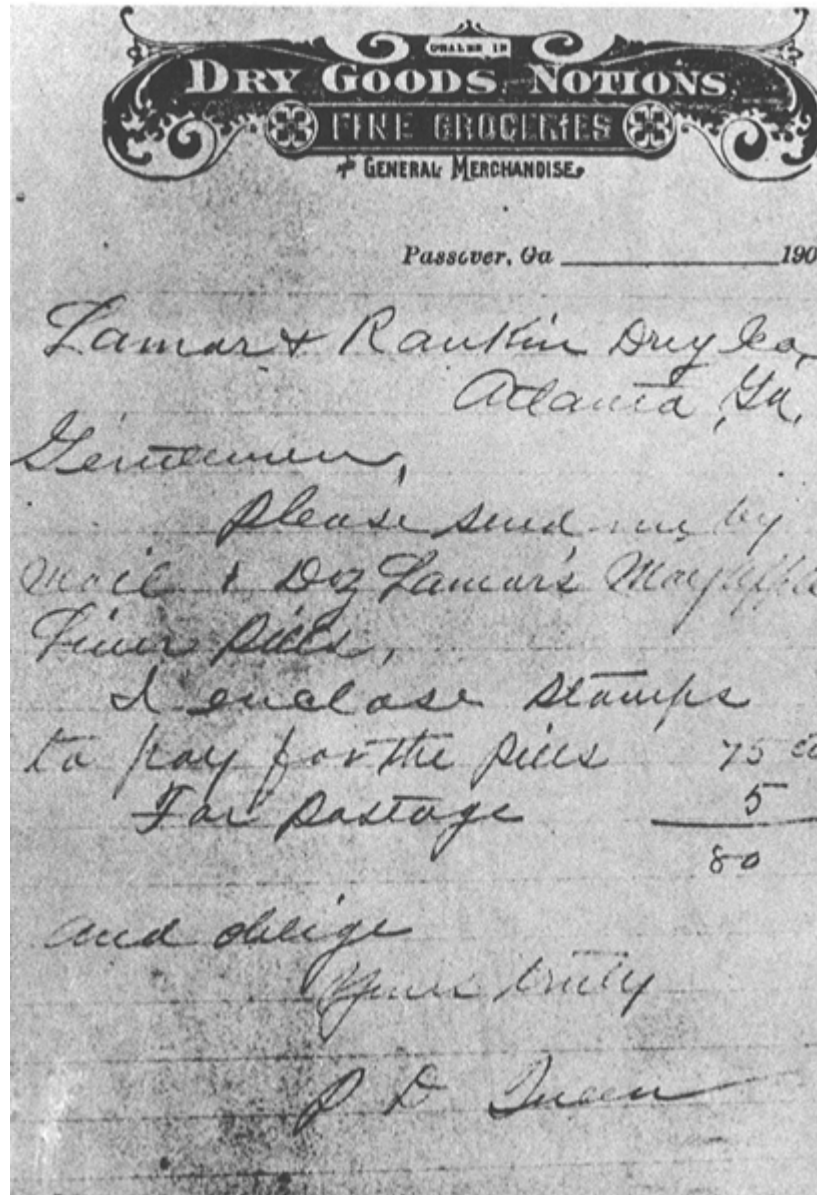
DEALER IN
DRY GOODS, NOTIONS,
FINE GROCERIES
& GENERAL MERCHANDISE.

Passover, Ga ______________190

Lamar & Rankin Drug Co.,
Atlanta, Ga.

Gentlemen,
Please send me by mail 1 Doz Lamar's Mayapple Liver pills,
I enclose stamps to pay for the pills 75 cts
For postage 5
80

and oblige
Yours truly

J D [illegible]